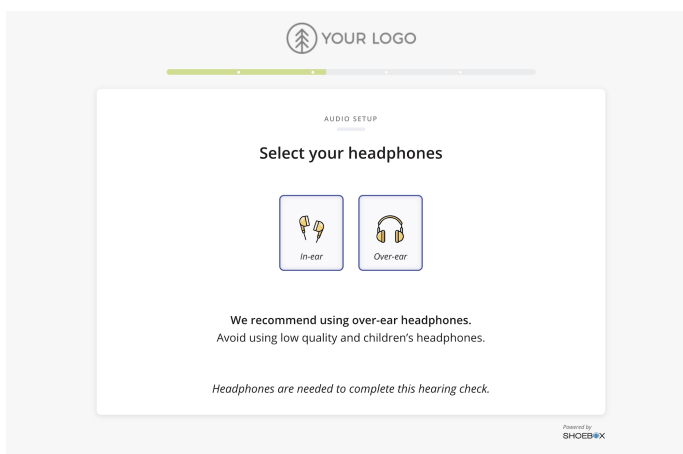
YOUR LOGO

AUDIO SETUP

Select your headphones

In-ear

Over-ear

We recommend using over-ear headphones.
Avoid using low quality and children's headphones.

Headphones are needed to complete this hearing check.

Powered by
SHOEBOX